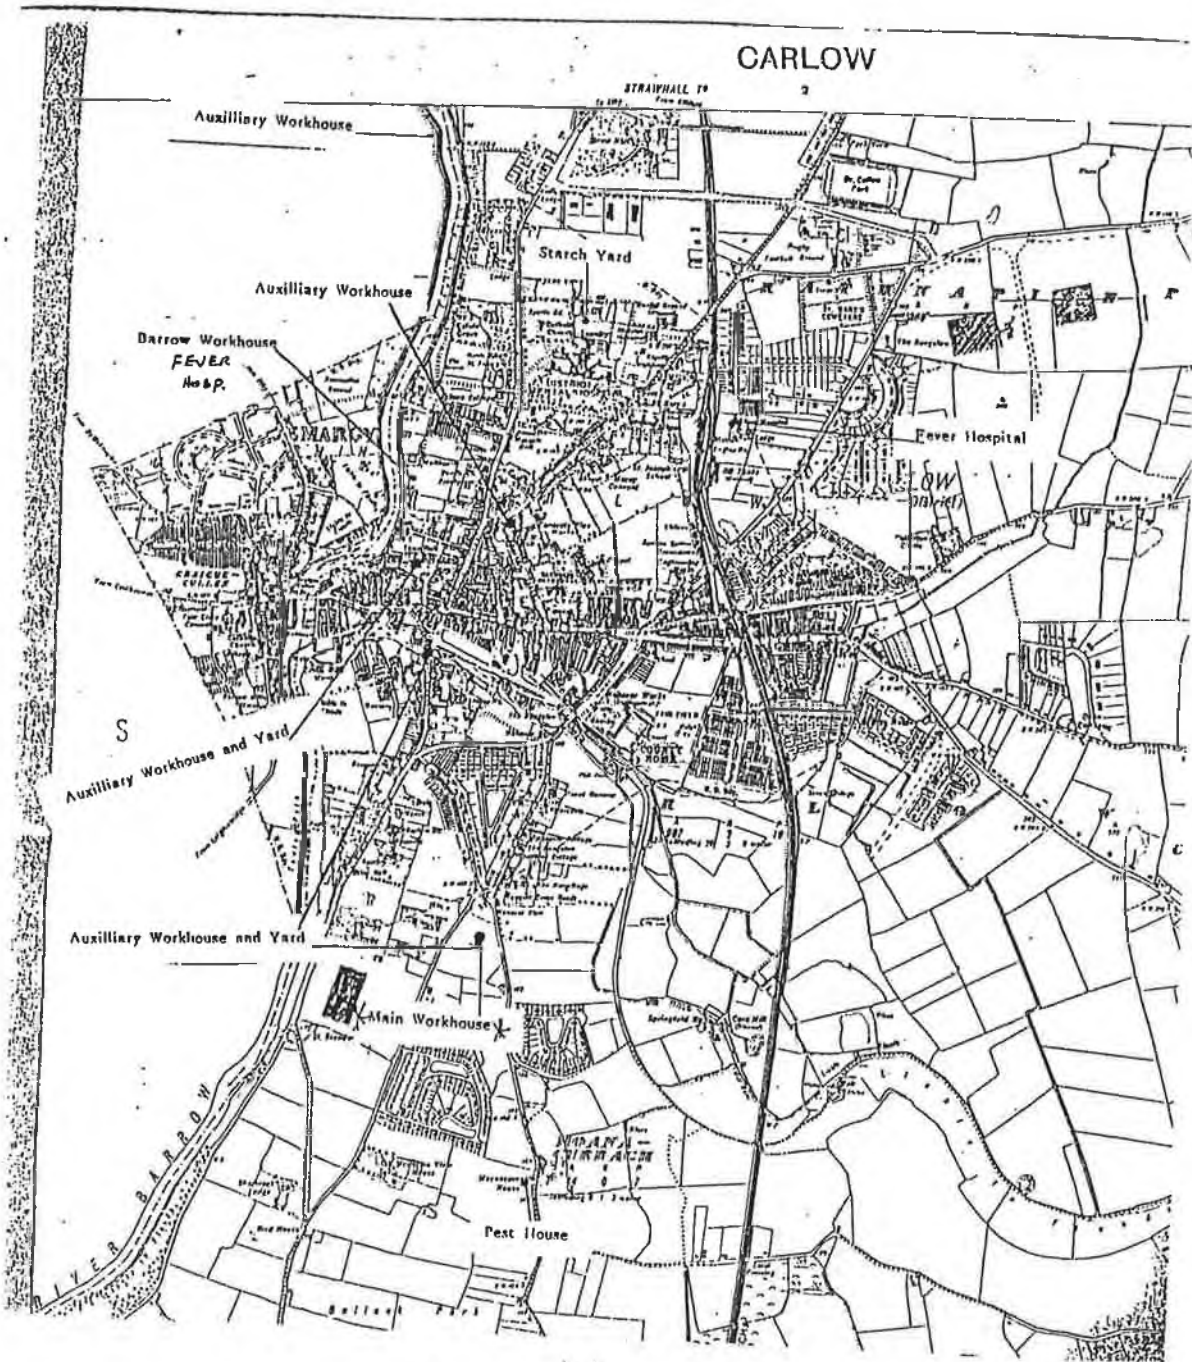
CARLOW

STRAWHALL

Auxilliary Workhouse

Starch Yard

Auxilliary Workhouse

Barrow Workhouse
FEVER
Hosp.

Fever Hospital

S

Auxilliary Workhouse and Yard

Auxilliary Workhouse and Yard

Main Workhouse

Pest House

RIVER BARROW